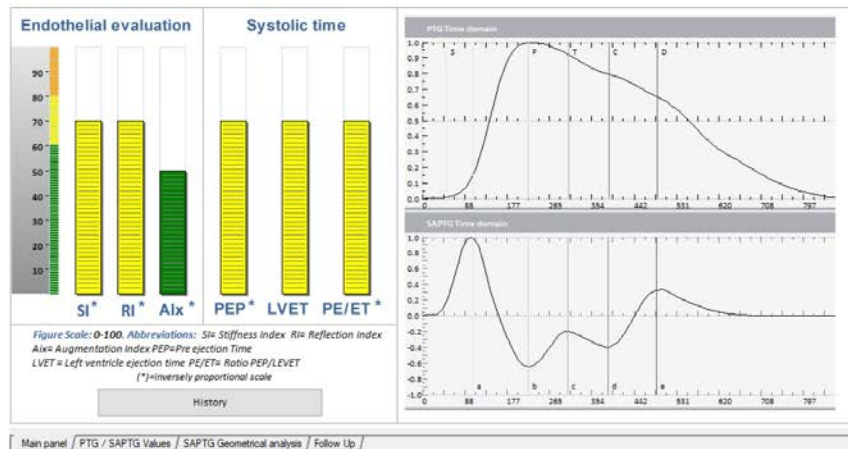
Endothelial evaluation

Systolic time

90
80
70
60
50
40
30
20
10

SI * RI * AIx * PEP * LVET PE/ET *

Figure Scale: 0-100. Abbreviations: SI= Stiffness Index RI= Reflection Index
AIx= Augmentation Index PEP=Pre ejection Time
LVET = Left ventricle ejection time PE/ET= Ratio PEP/LEVET
(*)=inversely proportional scale

History

PTG Time domain

1.0
0.9
0.8
0.7
0.6
0.5
0.4
0.3
0.2
0.1
0.0

S P T C D

0 88 177 265 354 442 531 620 708 797

SAPTG Time domain

1.0
0.8
0.6
0.4
0.2
0.0
-0.2
-0.4
-0.6
-0.8
-1.0

a b c d e

0 88 177 265 354 442 531 620 708 797

Main panel / PTG / SAPTG Values / SAPTG Geometrical analysis / Follow Up /